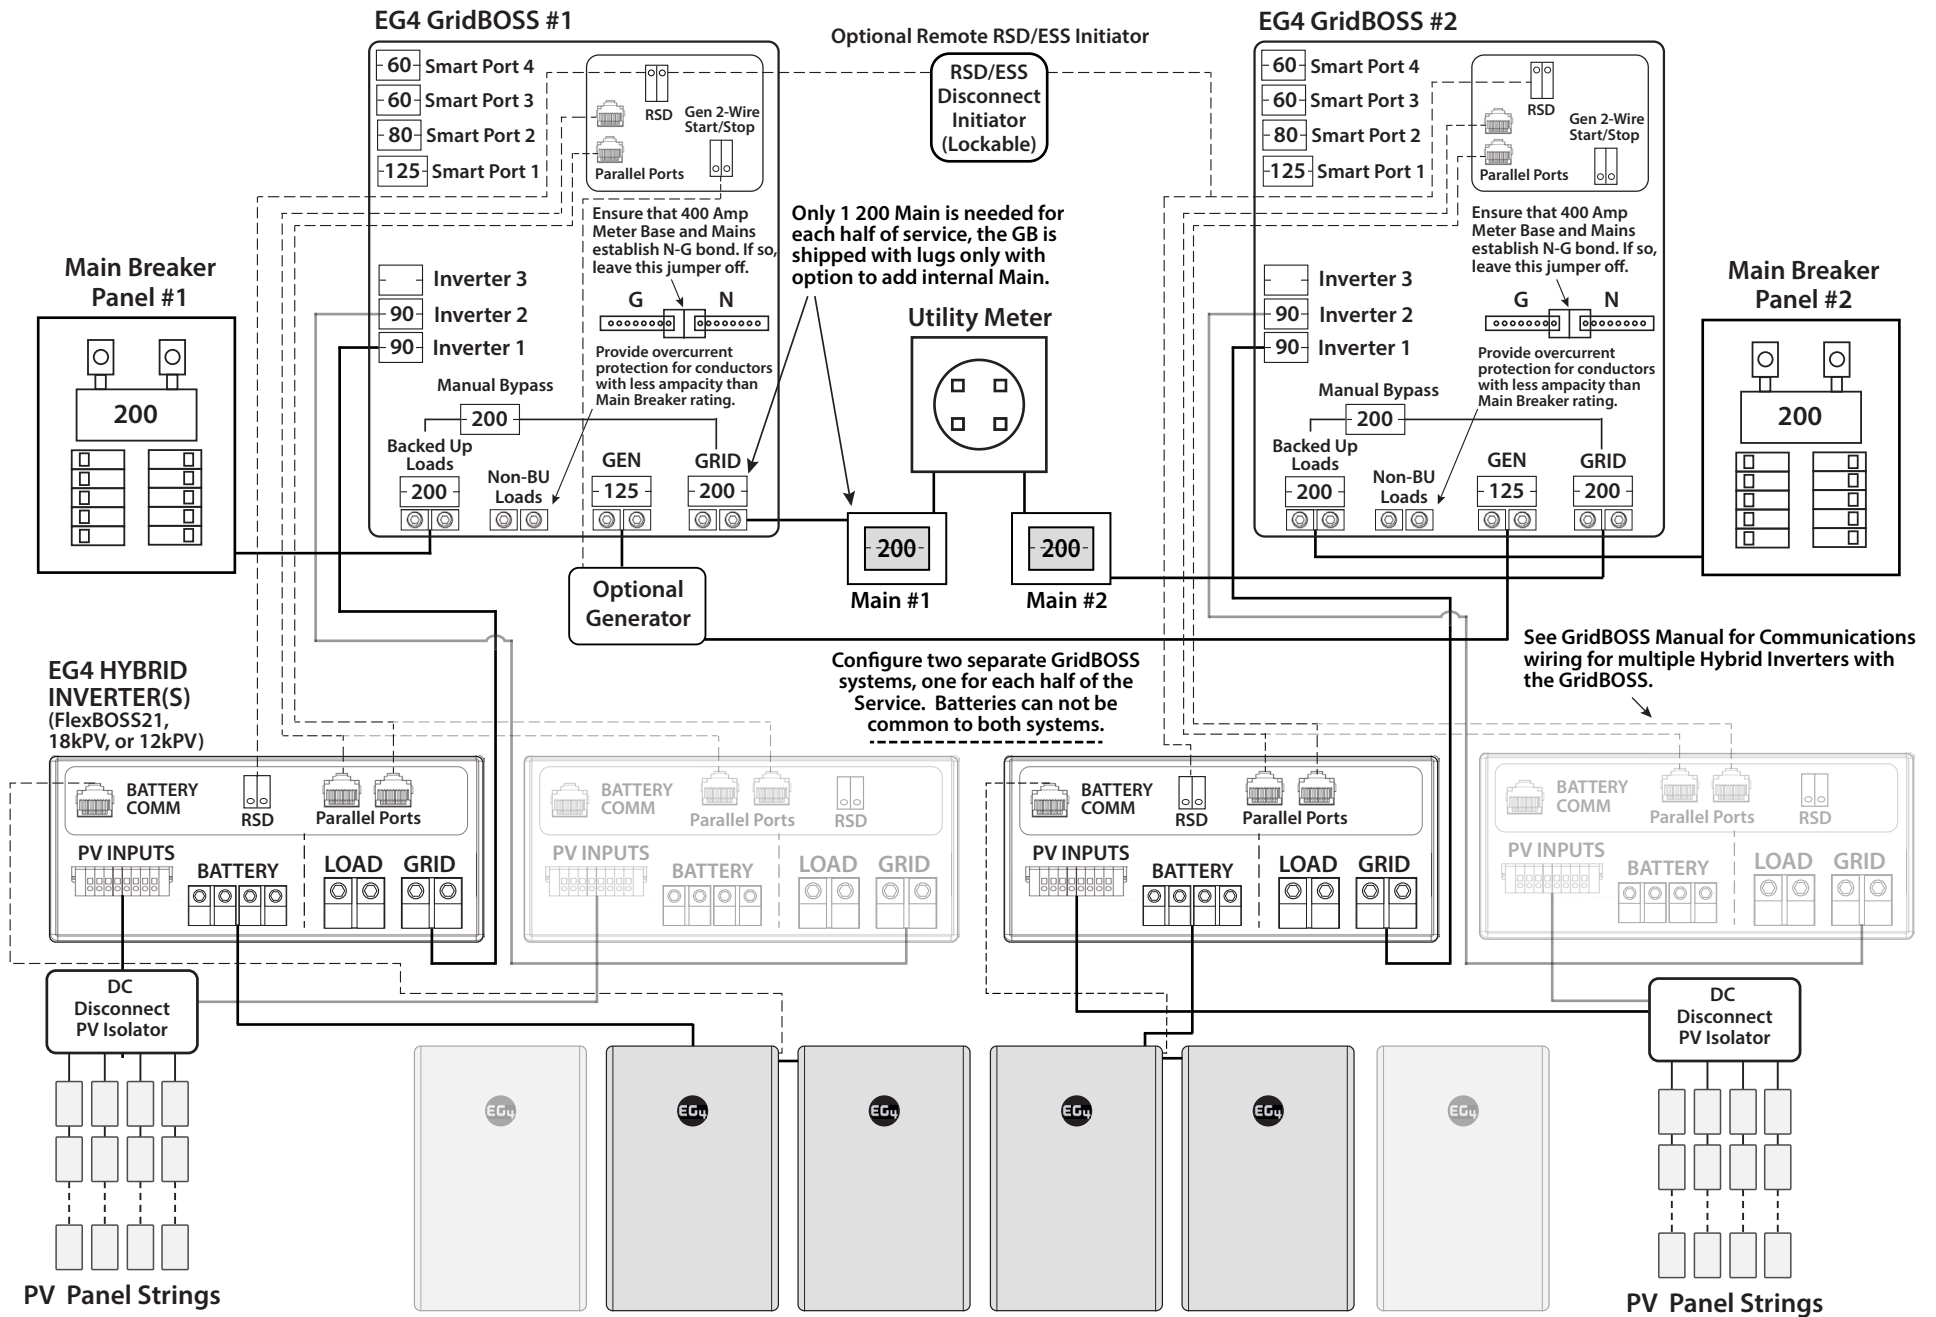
EG4 GridBOSS #1

60 Smart Port 4
60 Smart Port 3
80 Smart Port 2
125 Smart Port 1

RSD
Gen 2-Wire Start/Stop
Parallel Ports

Ensure that 400 Amp Meter Base and Mains establish N-G bond. If so, leave this jumper off.

G N

Provide overcurrent protection for conductors with less ampacity than Main Breaker rating.

Inverter 3
90 Inverter 2
90 Inverter 1

Manual Bypass
200
Backed Up Loads
200
Non-BU Loads
GEN
125
GRID
200

Optional Remote RSD/ESS Initiator

RSD/ESS Disconnect Initiator (Lockable)

Only 1 200 Main is needed for each half of service, the GB is shipped with lugs only with option to add internal Main.

Utility Meter

200
Main #1
200
Main #2

Optional Generator

EG4 GridBOSS #2

60 Smart Port 4
60 Smart Port 3
80 Smart Port 2
125 Smart Port 1

RSD
Gen 2-Wire Start/Stop
Parallel Ports

Ensure that 400 Amp Meter Base and Mains establish N-G bond. If so, leave this jumper off.

G N

Provide overcurrent protection for conductors with less ampacity than Main Breaker rating.

Inverter 3
90 Inverter 2
90 Inverter 1

Manual Bypass
200
Backed Up Loads
200
Non-BU Loads
GEN
125
GRID
200

Main Breaker Panel #1
200

Main Breaker Panel #2
200

EG4 HYBRID INVERTER(S)
(FlexBOSS21, 18kPV, or 12kPV)

Configure two separate GridBOSS systems, one for each half of the Service. Batteries can not be common to both systems.

See GridBOSS Manual for Communications wiring for multiple Hybrid Inverters with the GridBOSS.

BATTERY COMM
RSD
Parallel Ports
PV INPUTS
BATTERY
LOAD
GRID

BATTERY COMM
Parallel Ports
RSD
PV INPUTS
BATTERY
LOAD
GRID

BATTERY COMM
RSD
Parallel Ports
PV INPUTS
BATTERY
LOAD
GRID

BATTERY COMM
Parallel Ports
RSD
PV INPUTS
BATTERY
LOAD
GRID

DC Disconnect PV Isolator

DC Disconnect PV Isolator

EG4
EG4
EG4
EG4
EG4
EG4

PV Panel Strings

PV Panel Strings